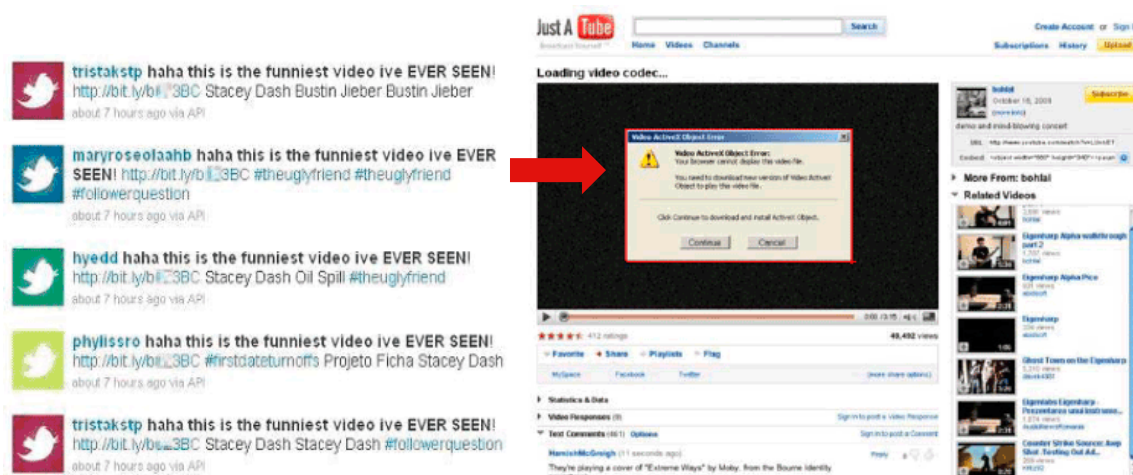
tristakstp haha this is the funniest video ive EVER SEEN! http://bit.ly/b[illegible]3BC Stacey Dash Bustin Jieber Bustin Jieber
about 7 hours ago via API

maryroseolaahb haha this is the funniest video ive EVER SEEN! http://bit.ly/b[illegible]3BC #theuglyfriend #theuglyfriend #followerquestion
about 7 hours ago via API

hyedd haha this is the funniest video ive EVER SEEN! http://bit.ly/b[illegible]3BC Stacey Dash Oil Spill #theuglyfriend
about 7 hours ago via API

phylissro haha this is the funniest video ive EVER SEEN! http://bit.ly/b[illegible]3BC #firstdateturnoffs Projeto Ficha Stacey Dash
about 7 hours ago via API

tristakstp haha this is the funniest video ive EVER SEEN! http://bit.ly/b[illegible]3BC Stacey Dash Stacey Dash #followerquestion
about 7 hours ago via API

Just A Tube
Broadcast Yourself
Search
Home Videos Channels
Create Account or Sign
Subscriptions History Upload

Loading video codec...

Video ActiveX Object Error
Video ActiveX Object Error:
Your browser cannot display this video file.
You need to download new version of Video ActiveX Object to play this video file.
Click Continue to download and install ActiveX Object.
Continue Cancel

0:00 / 3:15
412 ratings
49,492 views
Favorite Share Playlists Flag
MySpace Facebook Twitter (more share options)
Statistics & Data
Video Responses (0)
Sign in to post a Video Response
Text Comments (461) Options
Sign in to post a Comment
HamishMcGreigh (11 seconds ago)
Reply
They're playing a cover of "Extreme Ways" by Moby, from the Bourne Identity

bohlai
October 16, 2009
(more info)
demo and mind-blowing concert
Subscribe
URL
Embed
More From: bohlai
Related Videos
Eigenharp Alpha walkthrough part 2
Eigenharp Alpha Pico
Eigenharp
Ghost Town on the Eigenharp
Eigenharp Eigenharp - Presentation and instrumen...
Counter Strike Source: Awp Shot, Testing Out Aud...